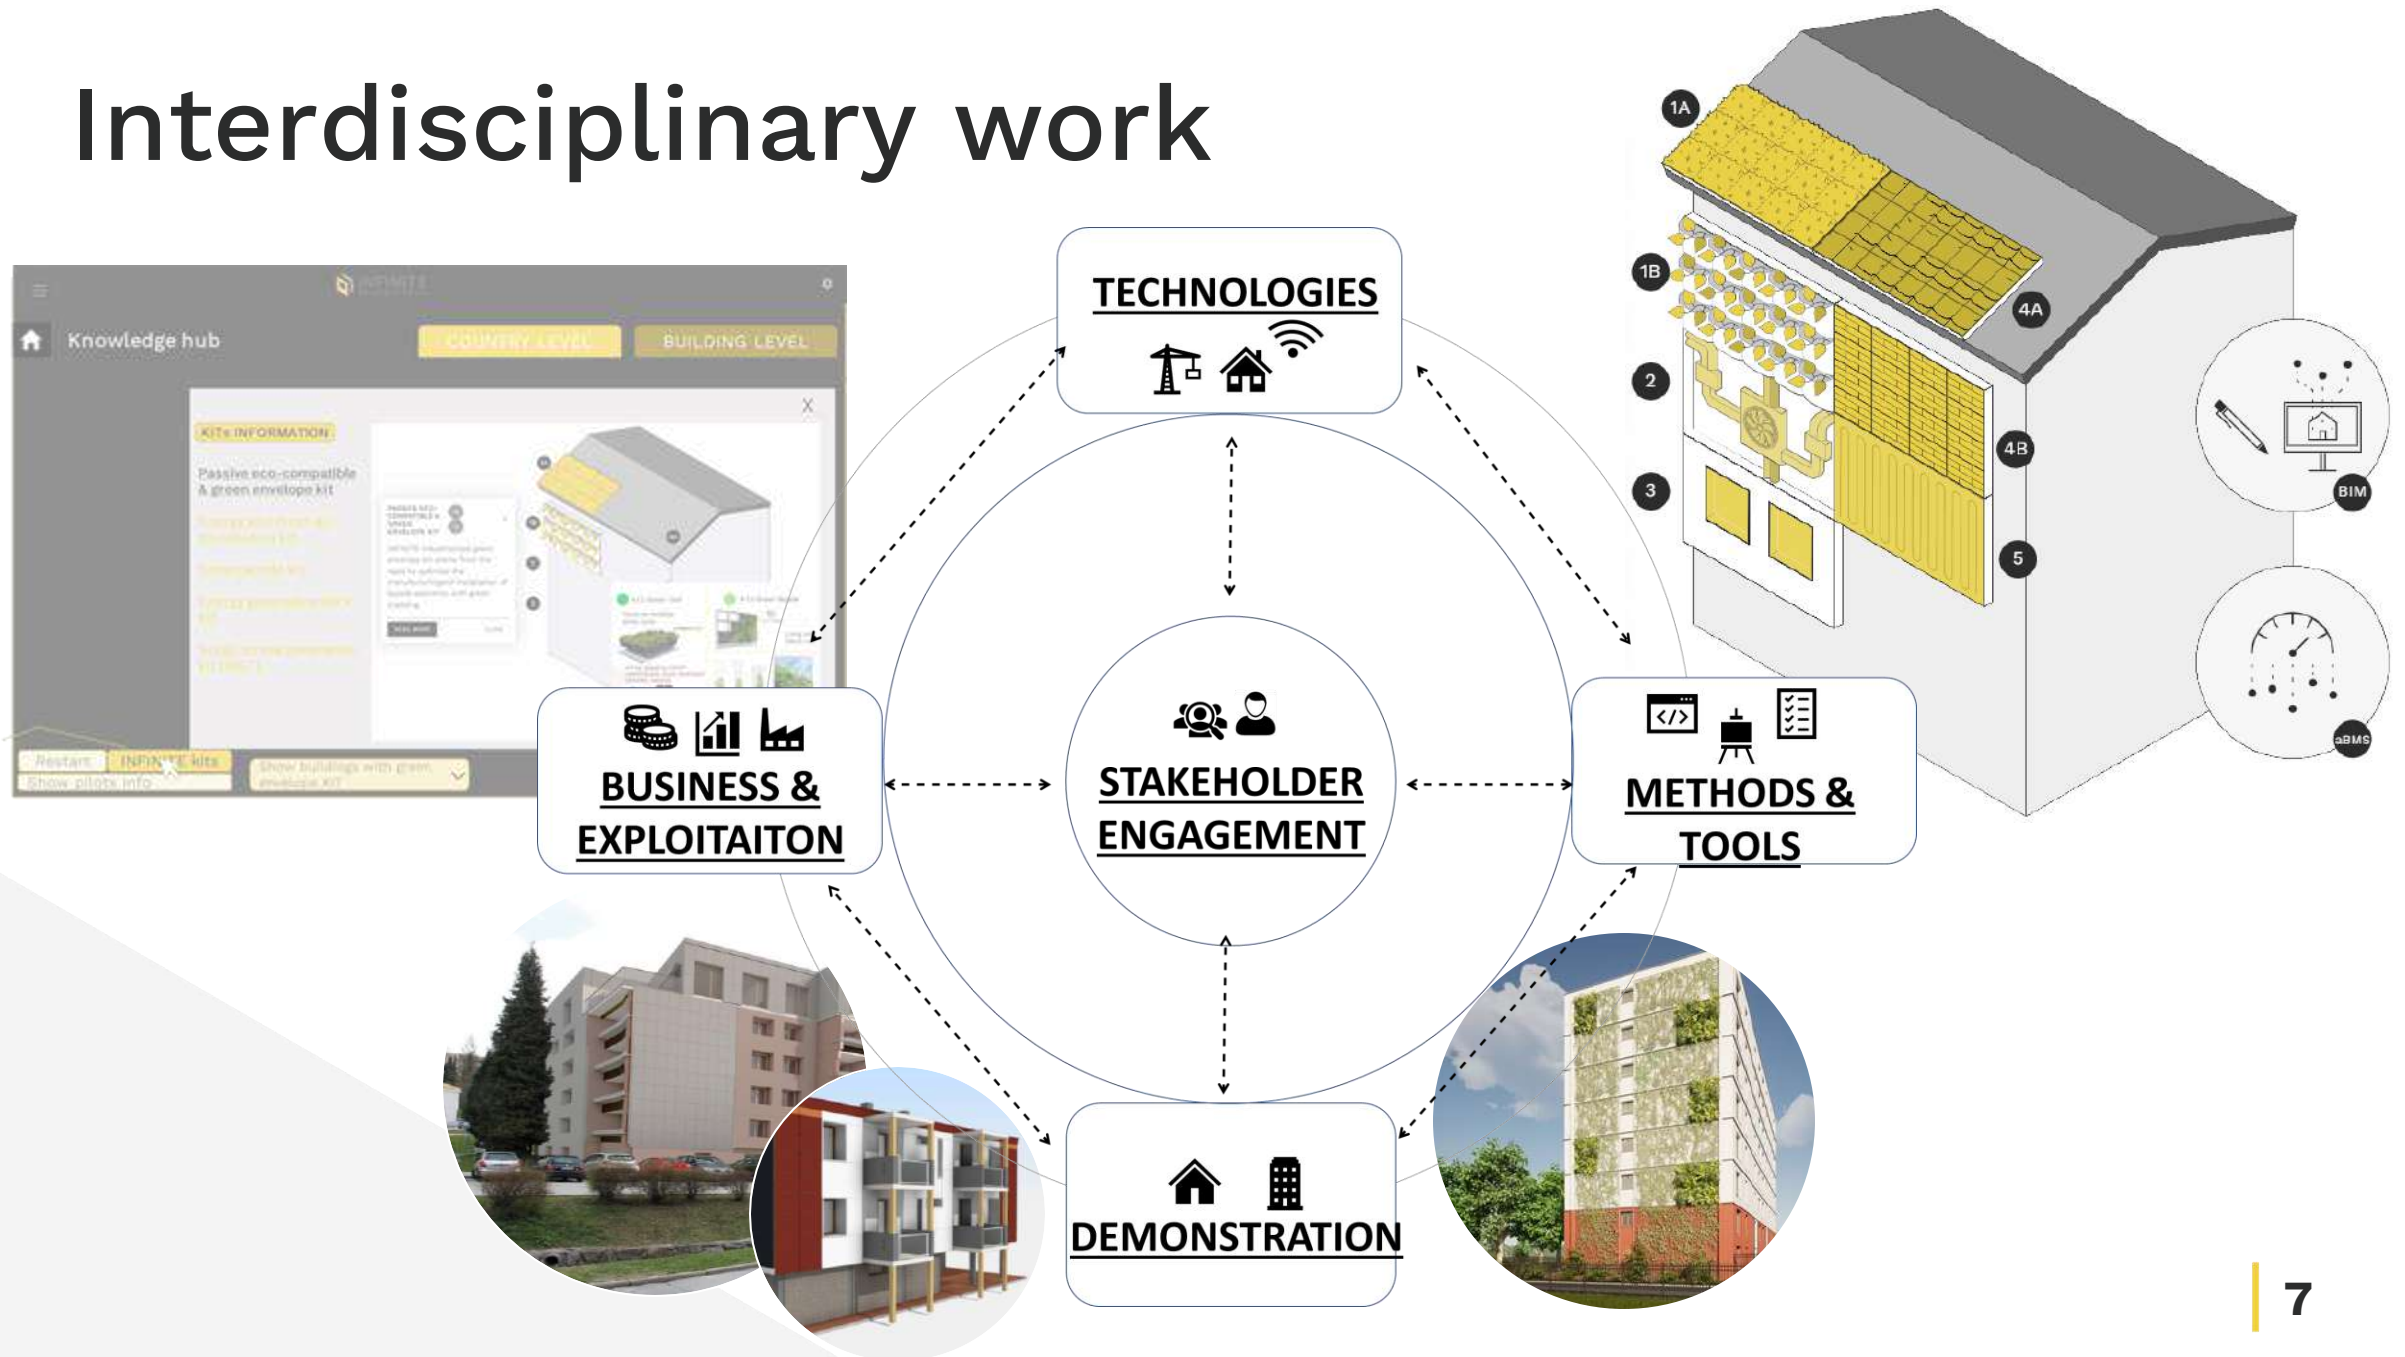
Interdisciplinary work

Knowledge hub

COUNTRY LEVEL

BUILDING LEVEL

KITs INFORMATION

Passive eco-compatible & green envelope kit

Restart

INFINITE kits

Show pilots info

Show buildings with green envelope KIT

TECHNOLOGIES

BUSINESS & EXPLOITAITON

STAKEHOLDER ENGAGEMENT

METHODS & TOOLS

DEMONSTRATION

1A

1B

2

3

4A

4B

5

BIM

aBMS

7